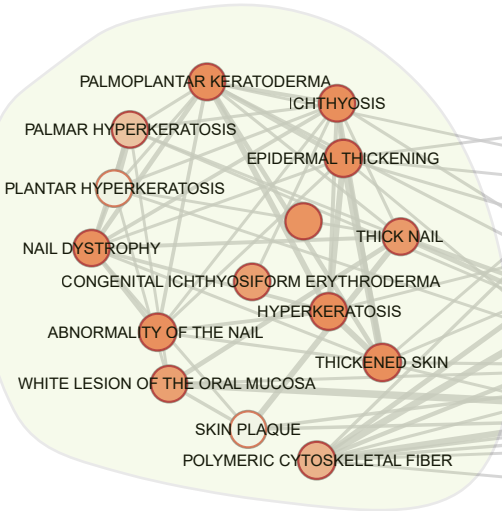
PALMOPLANTAR KERATODERMA
ICHTHYOSIS
PALMAR HYPERKERATOSIS
EPIDERMAL THICKENING
PLANTAR HYPERKERATOSIS
THICK NAIL
NAIL DYSTROPHY
CONGENITAL ICHTHYOSIFORM ERYTHRODERMA
HYPERKERATOSIS
ABNORMALITY OF THE NAIL
THICKENED SKIN
WHITE LESION OF THE ORAL MUCOSA
SKIN PLAQUE
POLYMERIC CYTOSKELETAL FIBER